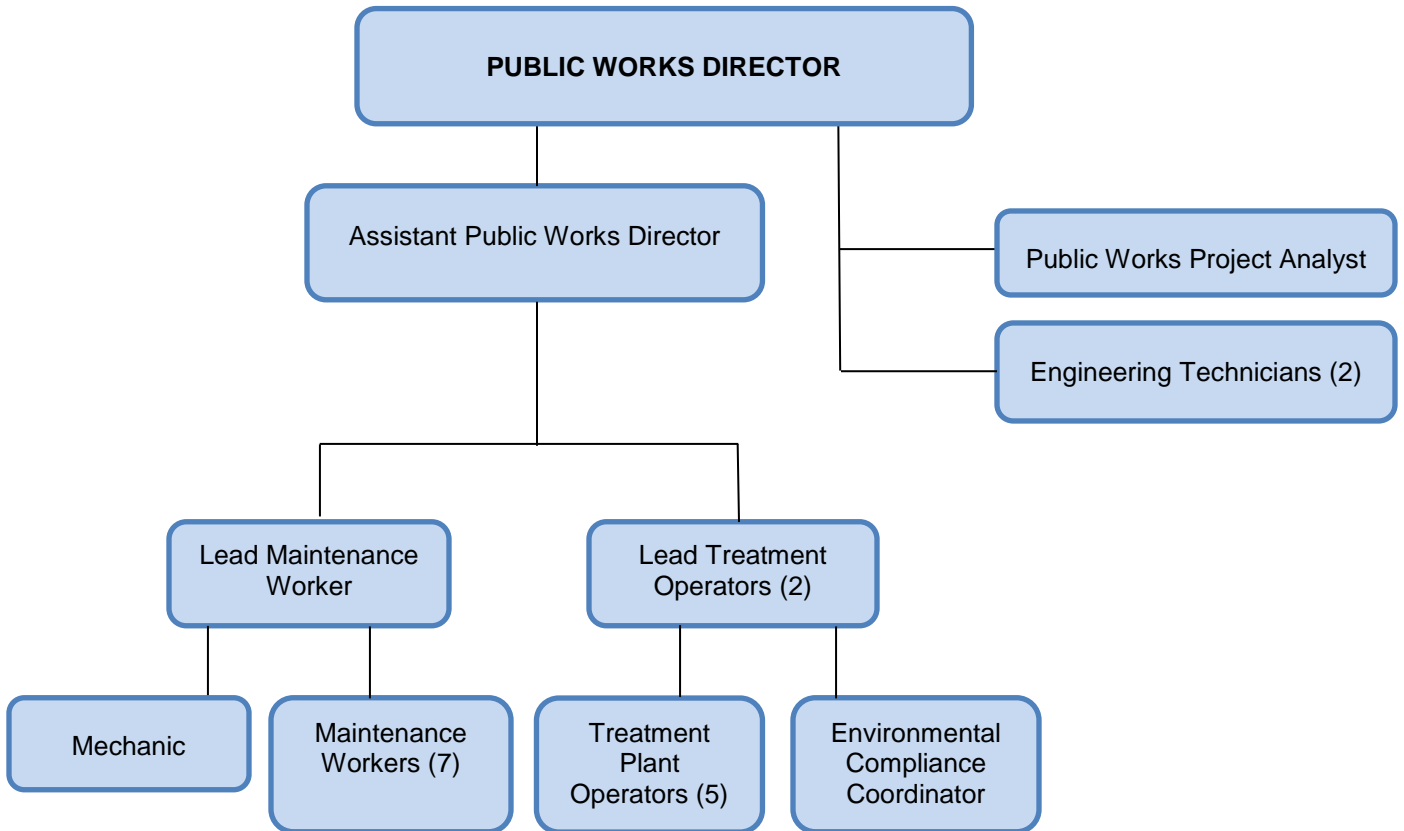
PUBLIC WORKS DIRECTOR

Assistant Public Works Director

Public Works Project Analyst

Engineering Technicians (2)

Lead Maintenance Worker

Lead Treatment Operators (2)

Mechanic

Maintenance Workers (7)

Treatment Plant Operators (5)

Environmental Compliance Coordinator